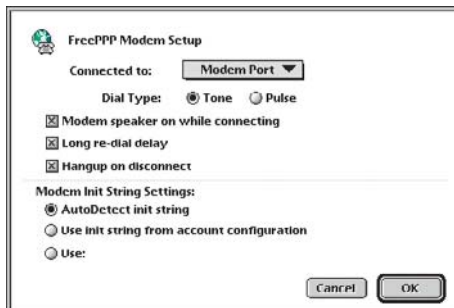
FreePPP Modem Setup

Connected to: Modem Port

Dial Type: Tone Pulse

Modem speaker on while connecting

Long re-dial delay

Hangup on disconnect

Modem Init String Settings:

AutoDetect init string

Use init string from account configuration

Use:

Cancel OK